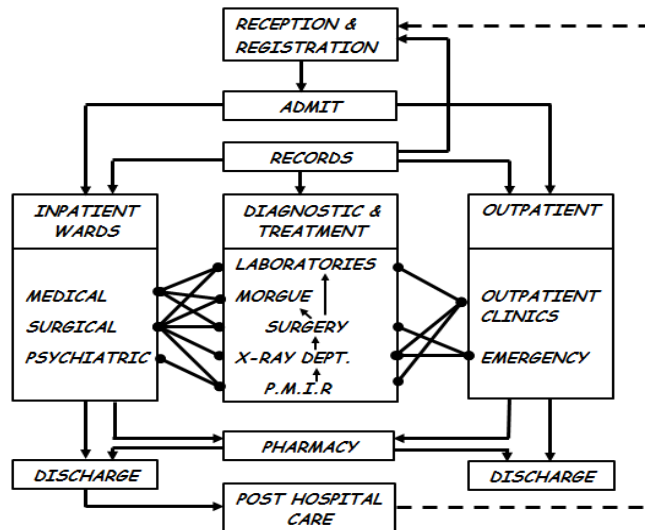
RECEPTION & REGISTRATION

ADMIT

RECORDS

INPATIENT WARDS

MEDICAL
SURGICAL
PSYCHIATRIC

DIAGNOSTIC & TREATMENT

LABORATORIES
MORGUE
SURGERY
X-RAY DEPT.
P.M.I.R

OUTPATIENT

OUTPATIENT CLINICS
EMERGENCY

PHARMACY

DISCHARGE

DISCHARGE

POST HOSPITAL CARE